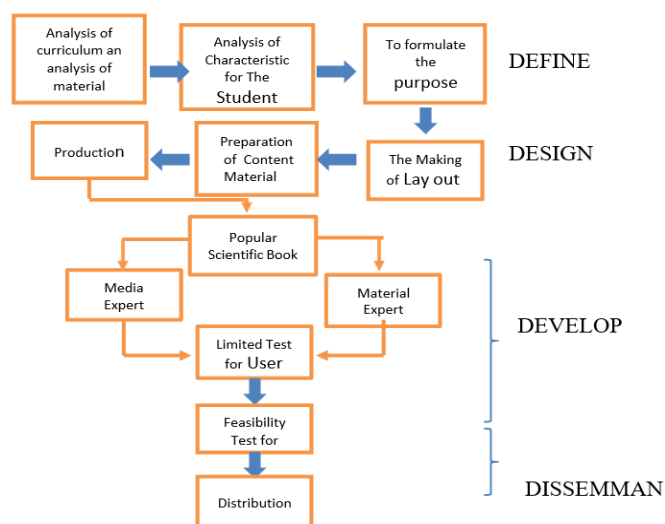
Analysis of curriculum an analysis of material

Analysis of Characteristic for The Student

To formulate the purpose

DEFINE

Production

Preparation of Content Material

The Making of Lay out

DESIGN

Popular Scientific Book

Media Expert

Material Expert

DEVELOP

Limited Test for User

Feasibility Test for

Distribution

DISSEMMAN